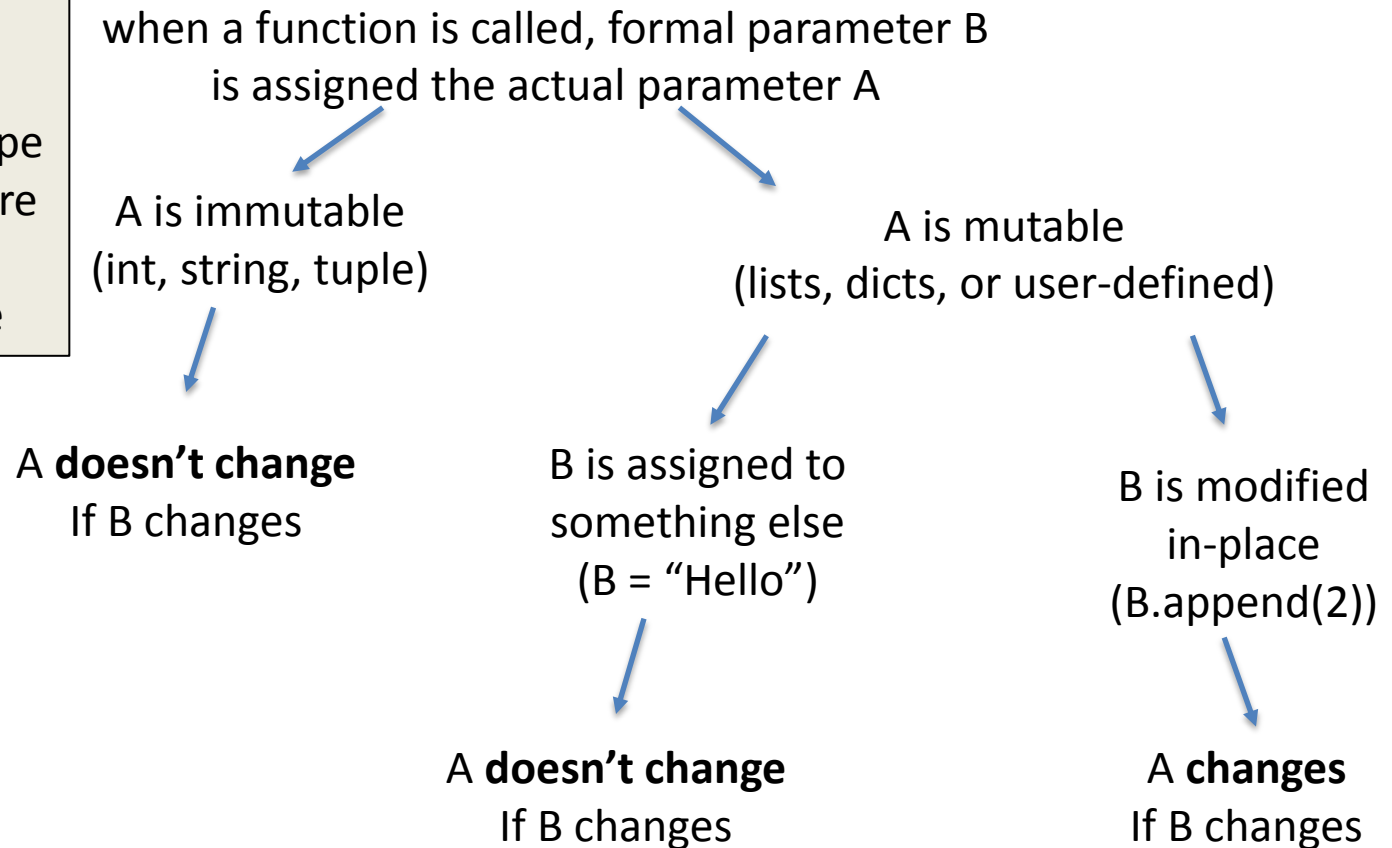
pe
re
e

when a function is called, formal parameter B is assigned the actual parameter A

A is immutable (int, string, tuple)

A is mutable (lists, dicts, or user-defined)

A **doesn't change** If B changes

B is assigned to something else (B = "Hello")

B is modified in-place (B.append(2))

A **doesn't change** If B changes

A **changes** If B changes